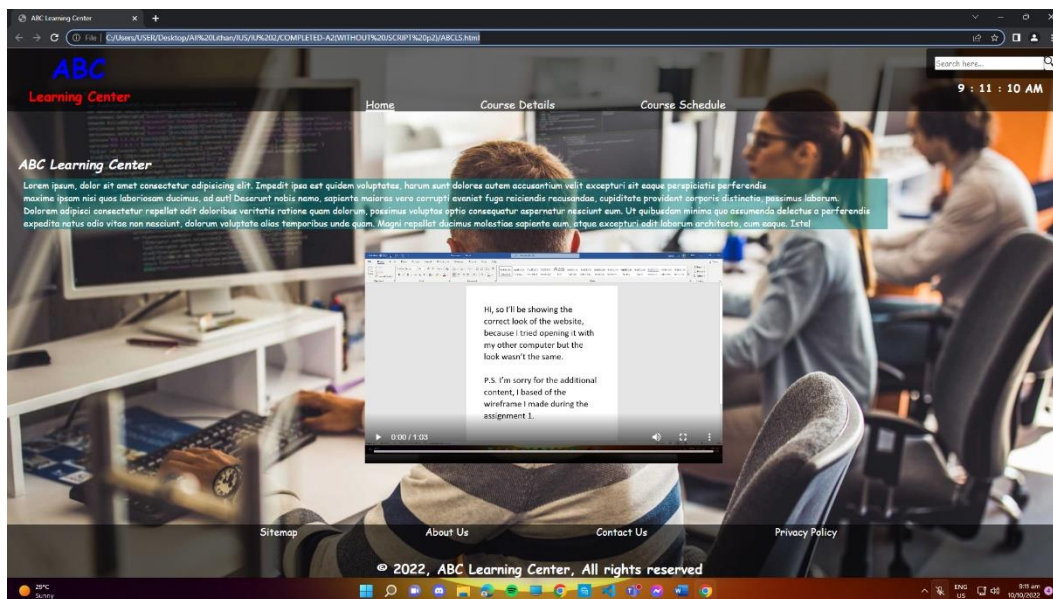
ABC Learning Center

File | C:/Users/USER/Desktop/AI%20Lithan/IUS/IU%202/COMPLETED-A2(WITHOUT%20SCRIPT%20p2)/ABCLS.html

ABC
Learning Center

Search here...

9 : 11 : 10 AM

Home Course Details Course Schedule

ABC Learning Center

Lorem ipsum, dolor sit amet consectetur adipisicing elit. Impedit ipsa est quidem voluptates, harum sunt dolores autem accusantium velit excepturi sit eaque perspiciatis perferendis maxime ipsam nisi quos laboriosam ducimus, ad aut! Deserunt nobis nemo, sapiente maiores vero corrupti eveniet fuga reiciendis recusandae, cupiditate provident corporis distinctio, possimus laborum. Dolorem adipisci consectetur repellat odit doloribus veritatis ratione quam dolorum, possimus voluptas optio consequatur aspernatur nesciunt eum. Ut quibusdam minima quo assumenda delectus a perferendis expedita natus odio vitae non nesciunt, dolorum voluptate alias temporibus unde quam. Magni repellat ducimus molestiae sapiente eum, atque excepturi odit laborum architecto, cum eaque. Iste!

Hi, so I'll be showing the correct look of the website, because I tried opening it with my other computer but the look wasn't the same.

P.S. I'm sorry for the additional content, I based of the wireframe I made during the assignment 1.

0:00 / 1:03

Sitemap About Us Contact Us Privacy Policy

© 2022, ABC Learning Center, All rights reserved

28°C
Sunny

ENG
US

9:11 am
10/10/2022